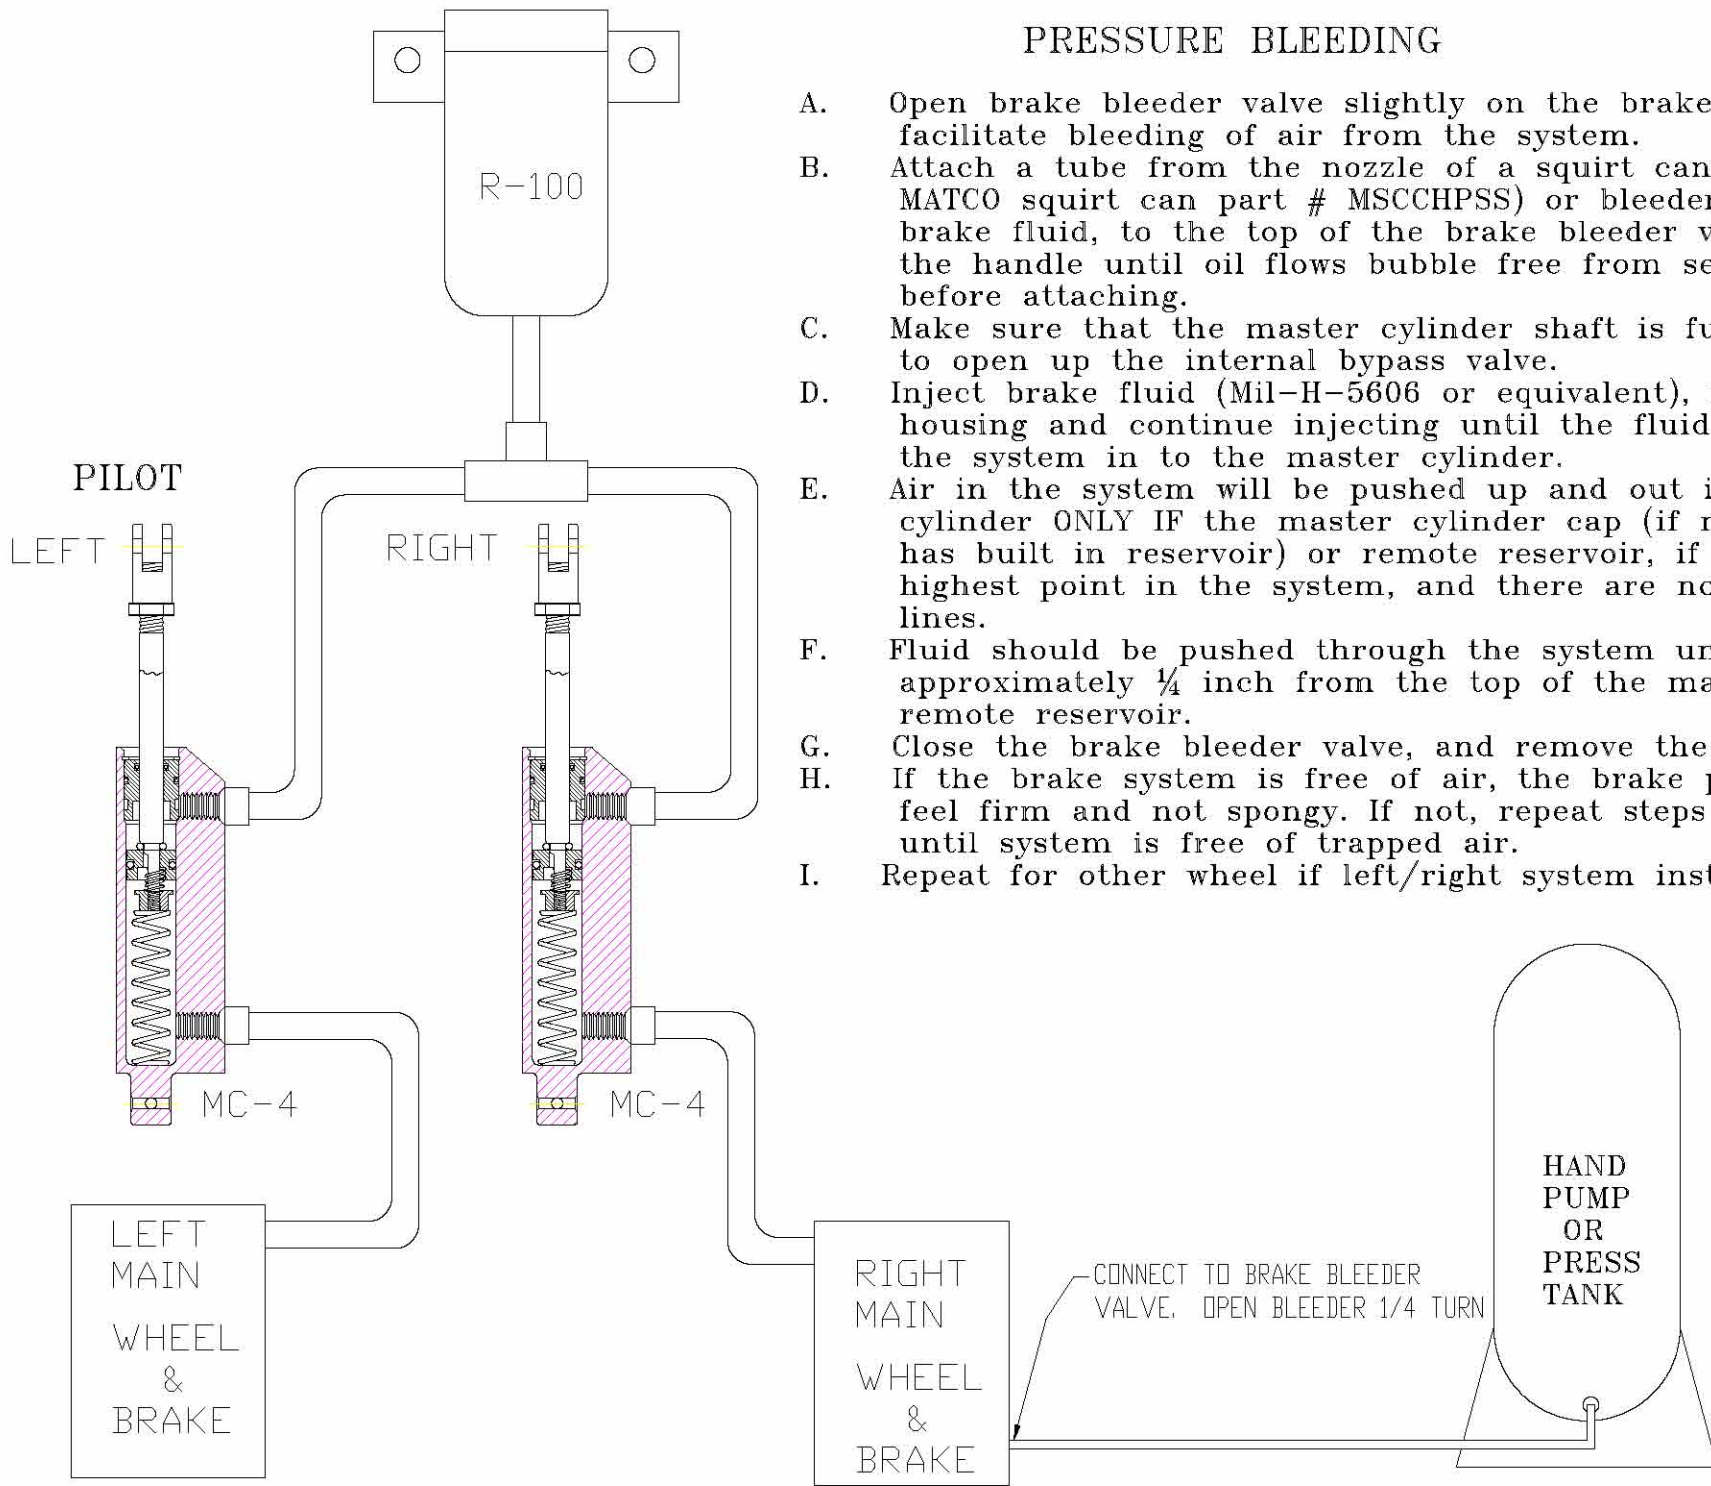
PRESSURE BLEEDING

A. Open brake bleeder valve slightly on the brake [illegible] facilitate bleeding of air from the system.

B. Attach a tube from the nozzle of a squirt can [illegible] MATCO squirt can part # MSCCHPSS) or bleeder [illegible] brake fluid, to the top of the brake bleeder v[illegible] the handle until oil flows bubble free from se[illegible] before attaching.

C. Make sure that the master cylinder shaft is fu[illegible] to open up the internal bypass valve.

D. Inject brake fluid (Mil-H-5606 or equivalent), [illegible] housing and continue injecting until the fluid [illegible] the system in to the master cylinder.

E. Air in the system will be pushed up and out i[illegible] cylinder ONLY IF the master cylinder cap (if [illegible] has built in reservoir) or remote reservoir, if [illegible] highest point in the system, and there are no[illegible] lines.

F. Fluid should be pushed through the system un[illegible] approximately ¼ inch from the top of the ma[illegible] remote reservoir.

G. Close the brake bleeder valve, and remove the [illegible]

H. If the brake system is free of air, the brake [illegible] feel firm and not spongy. If not, repeat steps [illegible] until system is free of trapped air.

I. Repeat for other wheel if left/right system inst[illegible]

R-100

PILOT

LEFT

RIGHT

MC-4

MC-4

LEFT MAIN WHEEL & BRAKE

RIGHT MAIN WHEEL & BRAKE

CONNECT TO BRAKE BLEEDER VALVE. OPEN BLEEDER 1/4 TURN

HAND PUMP OR PRESS TANK